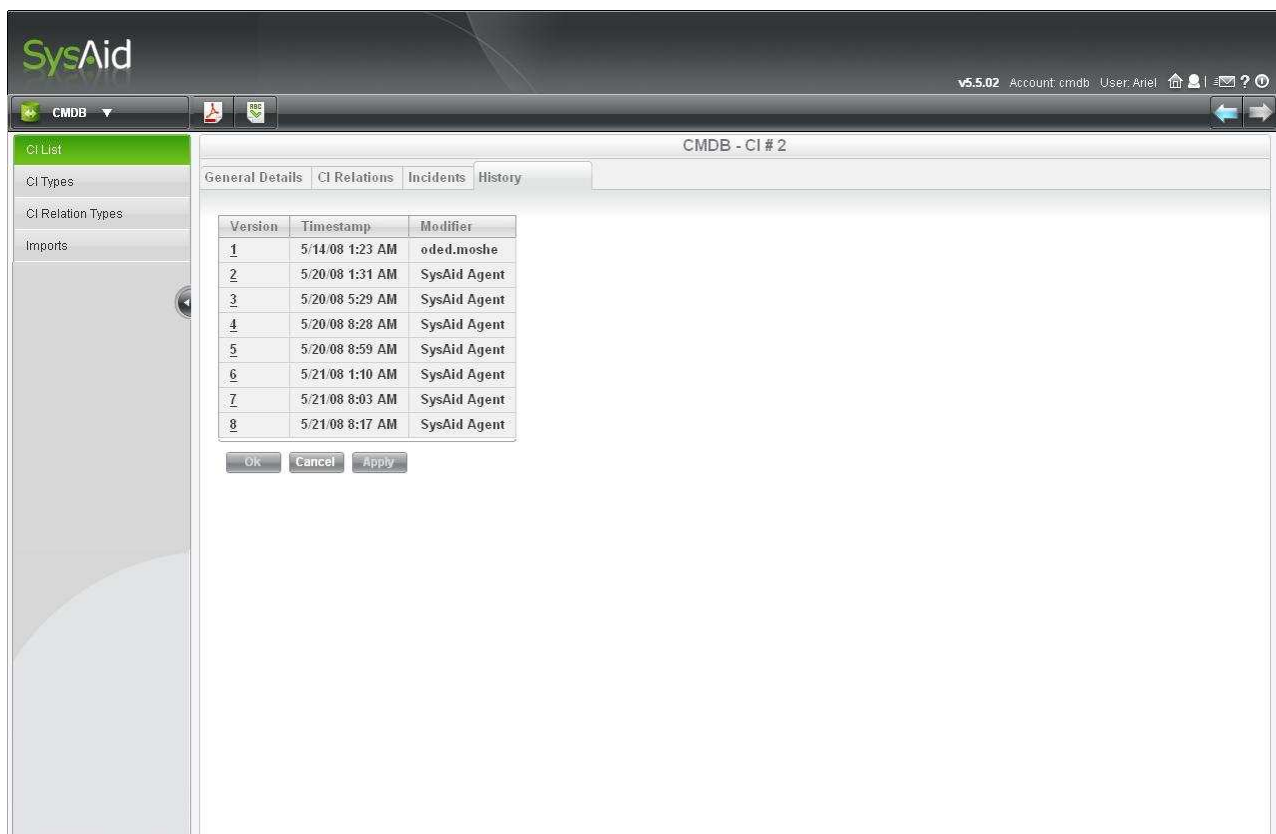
SysAid

v5.5.02 Account: cmdb User: Ariel

CMDB

CI List
CI Types
CI Relation Types
Imports

CMDB - CI # 2

General Details | CI Relations | Incidents | History

| Version | Timestamp | Modifier |
|---|---|---|
| 1 | 5/14/08 1:23 AM | oded.moshe |
| 2 | 5/20/08 1:31 AM | SysAid Agent |
| 3 | 5/20/08 5:29 AM | SysAid Agent |
| 4 | 5/20/08 8:28 AM | SysAid Agent |
| 5 | 5/20/08 8:59 AM | SysAid Agent |
| 6 | 5/21/08 1:10 AM | SysAid Agent |
| 7 | 5/21/08 8:03 AM | SysAid Agent |
| 8 | 5/21/08 8:17 AM | SysAid Agent |

Ok Cancel Apply